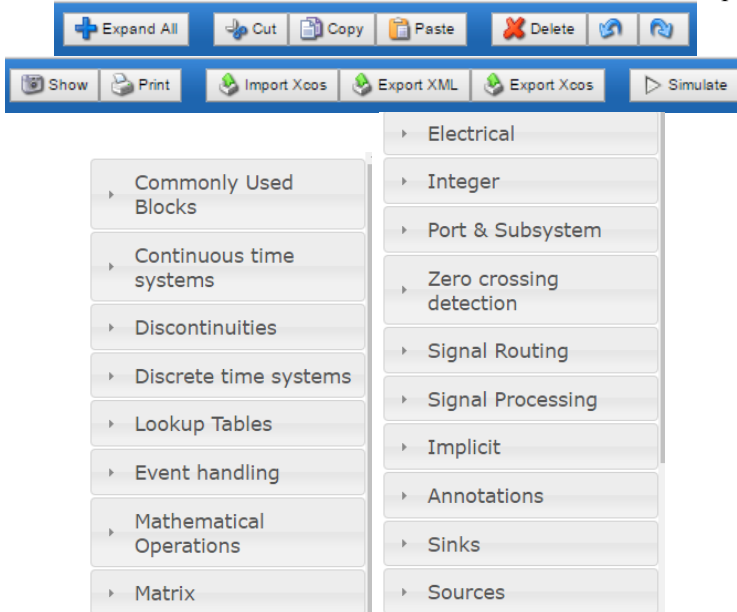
Expand All
Cut
Copy
Paste
Delete
Show
Print
Import Xcos
Export XML
Export Xcos
Simulate

Commonly Used Blocks
Continuous time systems
Discontinuities
Discrete time systems
Lookup Tables
Event handling
Mathematical Operations
Matrix

Electrical
Integer
Port & Subsystem
Zero crossing detection
Signal Routing
Signal Processing
Implicit
Annotations
Sinks
Sources